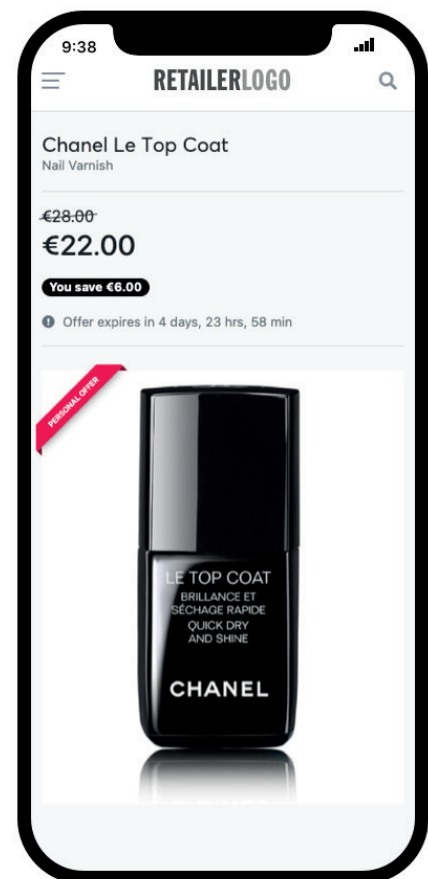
9:38

RETAILERLOGO

Chanel Le Top Coat
Nail Varnish

~~€28.00~~
€22.00

You save €6.00

Offer expires in 4 days, 23 hrs, 58 min

PERSONAL OFFER

LE TOP COAT
BRILLANCE ET SÉCHAGE RAPIDE
QUICK DRY AND SHINE

CHANEL